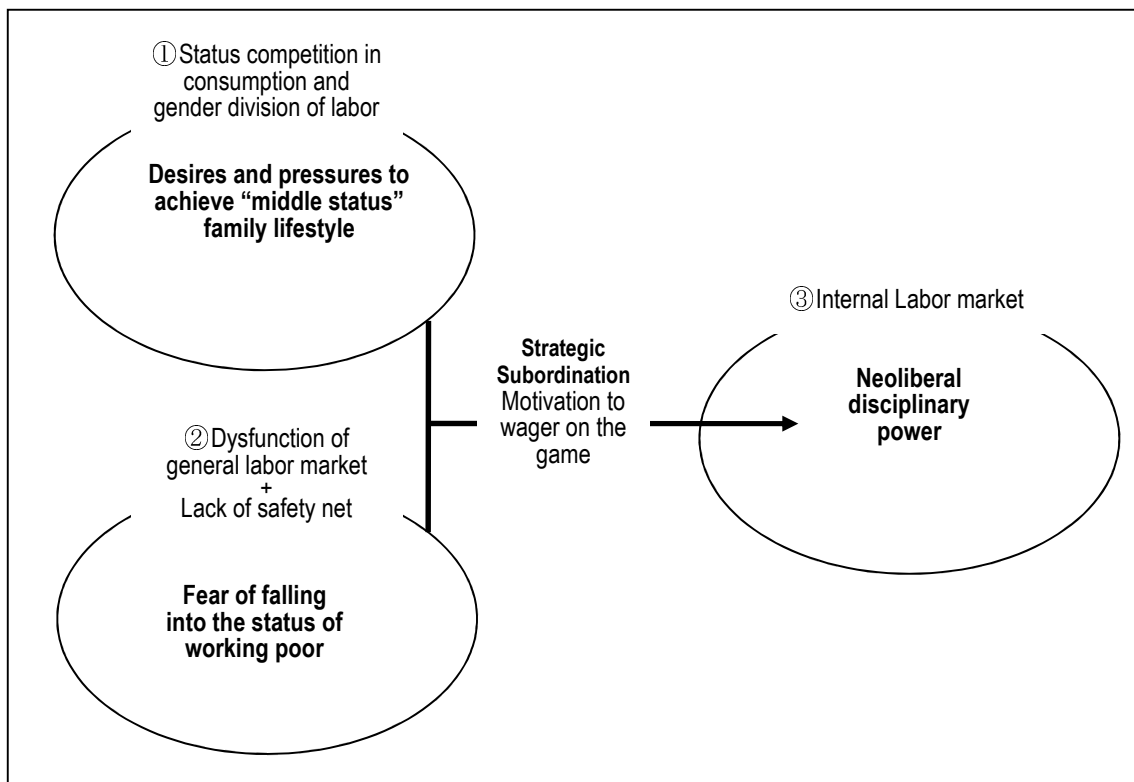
①Status competition in consumption and gender division of labor

**Desires and pressures to achieve “middle status” family lifestyle**

②Dysfunction of general labor market + Lack of safety net

**Fear of falling into the status of working poor**

**Strategic Subordination**
Motivation to wager on the game

③Internal Labor market

**Neoliberal disciplinary power**